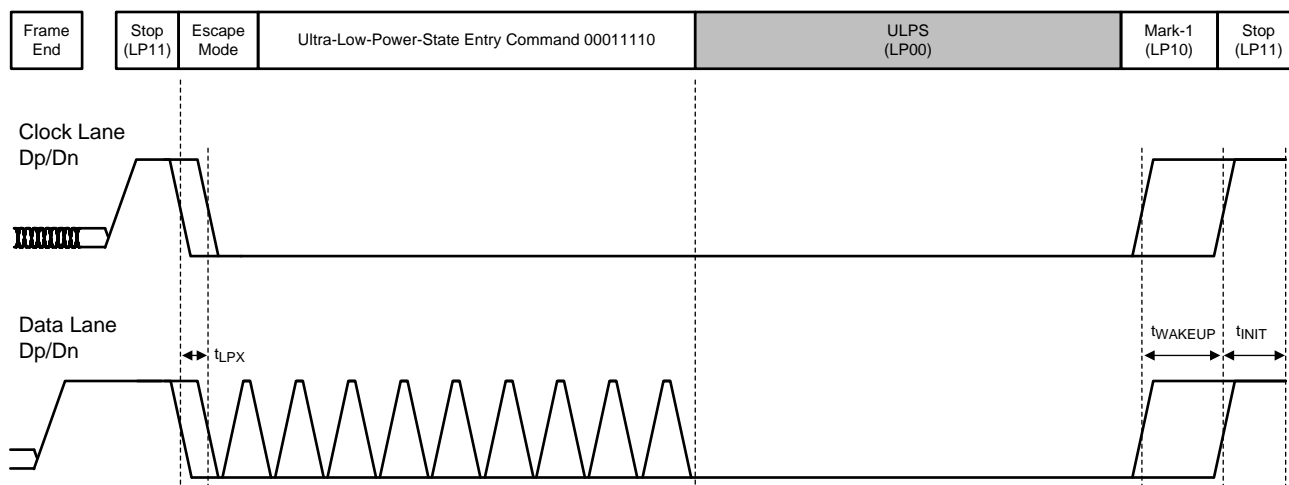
| Frame End | Stop (LP11) | Escape Mode | Ultra-Low-Power-State Entry Command 00011110 | ULPS (LP00) | Mark-1 (LP10) | Stop (LP11) |
|---|---|---|---|---|---|---|

Clock Lane Dp/Dn

Data Lane Dp/Dn

$t_{LPX}$

$t_{WAKEUP}$

$t_{INIT}$